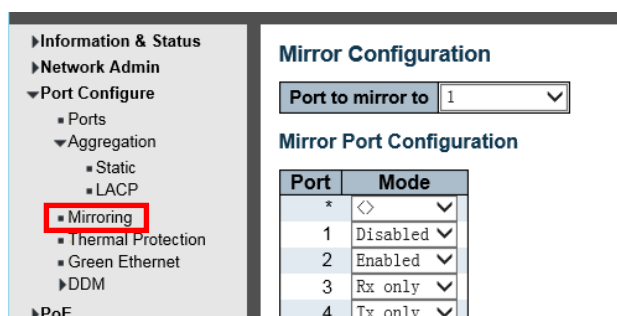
▸Information & Status
▸Network Admin
▾Port Configure
▪ Ports
▾Aggregation
▪ Static
▪ LACP
▪ Mirroring
▪ Thermal Protection
▪ Green Ethernet
▸DDM
▸PoE

Mirror Configuration

Port to mirror to 1

Mirror Port Configuration

| Port | Mode |
|---|---|
| * | <> |
| 1 | Disabled |
| 2 | Enabled |
| 3 | Rx only |
| 4 | Tx only |